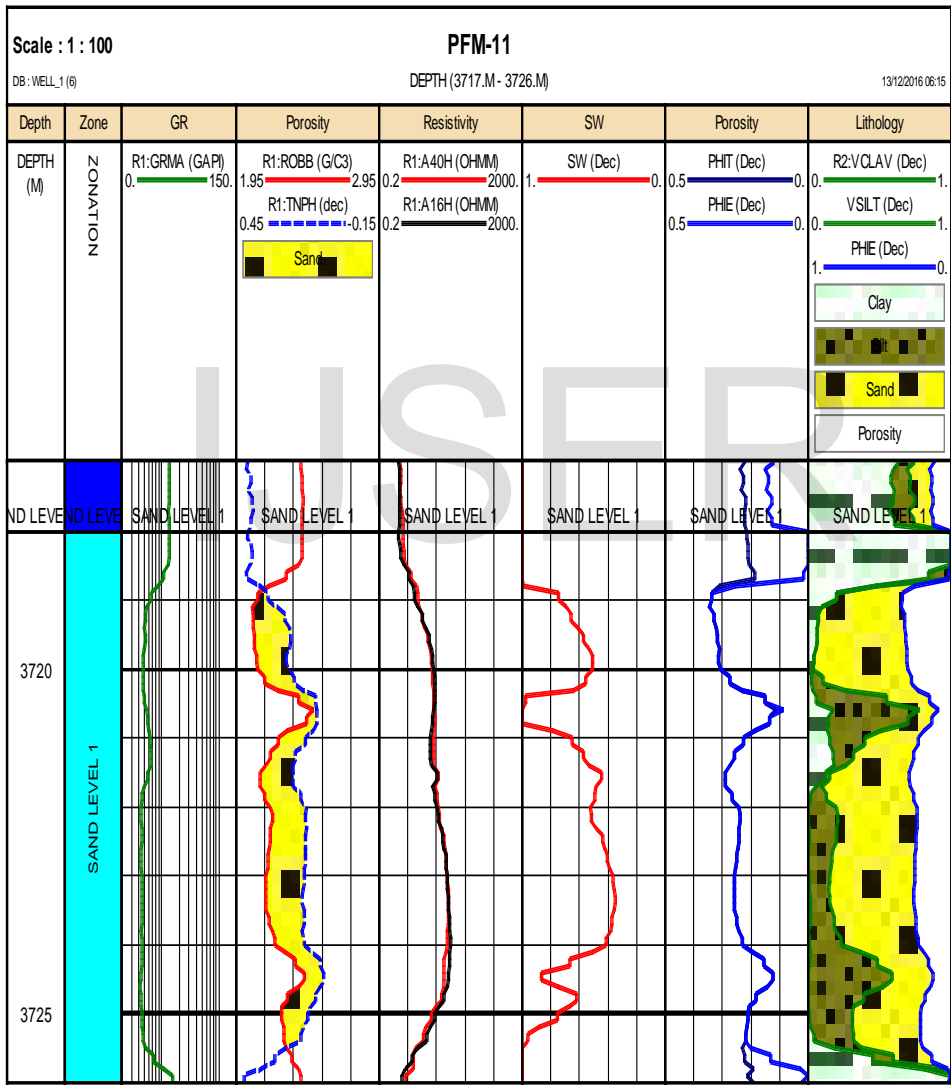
Scale : 1 : 100

PFM-11

DB : WELL_1 (6)

DEPTH (3717.M - 3726.M)

13/12/2016 06:15

| Depth | Zone | GR | Porosity | Resistivity | SW | Porosity | Lithology |
|---|---|---|---|---|---|---|---|
| DEPTH (M) | ZONATION | R1:GRMA (GAPI) 0. 150. | R1:ROBB (G/C3) 1.95 2.95 R1:TNPH (dec) 0.45 -0.15 Sand | R1:A40H (OHMM) 0.2 2000. R1:A16H (OHMM) 0.2 2000. | SW (Dec) 1. 0. | PHIT (Dec) 0.5 0. PHIE (Dec) 0.5 0. | R2:VCLAV (Dec) 0. 1. VSILT (Dec) 0. 1. PHIE (Dec) 1. 0. Clay Silt Sand Porosity |
| ND LEVE | ND LEVE | SAND LEVEL 1 | SAND LEVEL 1 | SAND LEVEL 1 | SAND LEVEL 1 | SAND LEVEL 1 | SAND LEVEL 1 |

3720

SAND LEVEL 1

3725

IJSER